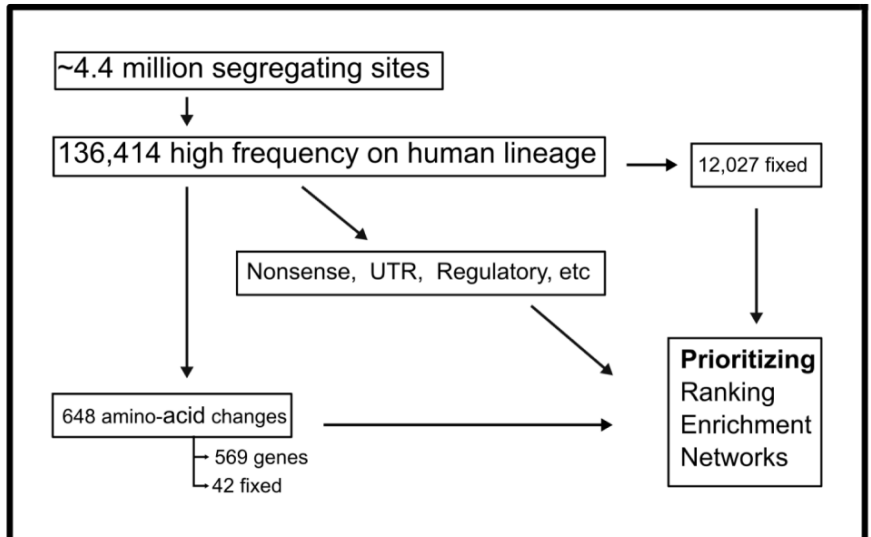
~4.4 million segregating sites

136,414 high frequency on human lineage

12,027 fixed

Nonsense, UTR, Regulatory, etc

648 amino-acid changes

569 genes

42 fixed

**Prioritizing**
Ranking
Enrichment
Networks